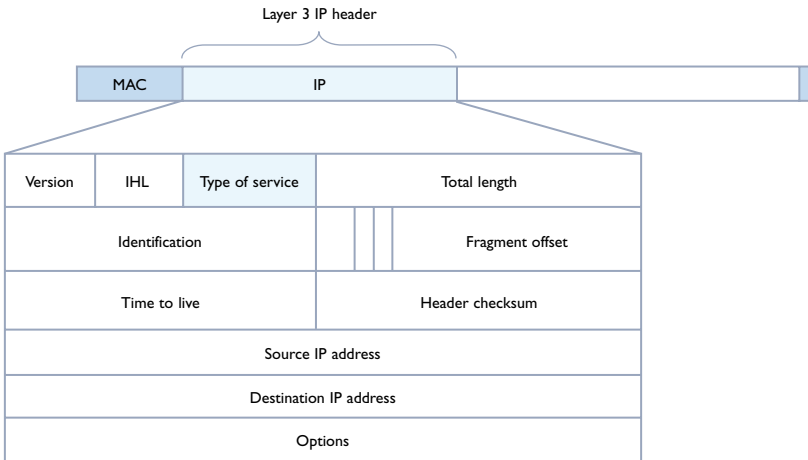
Layer 3 IP header

| MAC | IP | |
|---|---|---|

| Version | IHL | Type of service | Total length |
|---|---|---|---|
| Identification | | | Fragment offset |
| Time to live | | | Header checksum |
| Source IP address | | | |
| Destination IP address | | | |
| Options | | | |